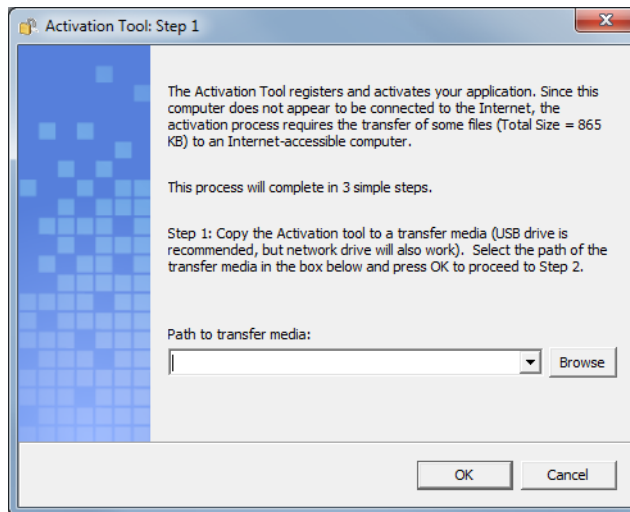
Activation Tool: Step 1

The Activation Tool registers and activates your application. Since this computer does not appear to be connected to the Internet, the activation process requires the transfer of some files (Total Size = 865 KB) to an Internet-accessible computer.

This process will complete in 3 simple steps.

Step 1: Copy the Activation tool to a transfer media (USB drive is recommended, but network drive will also work). Select the path of the transfer media in the box below and press OK to proceed to Step 2.

Path to transfer media:

Browse

OK

Cancel